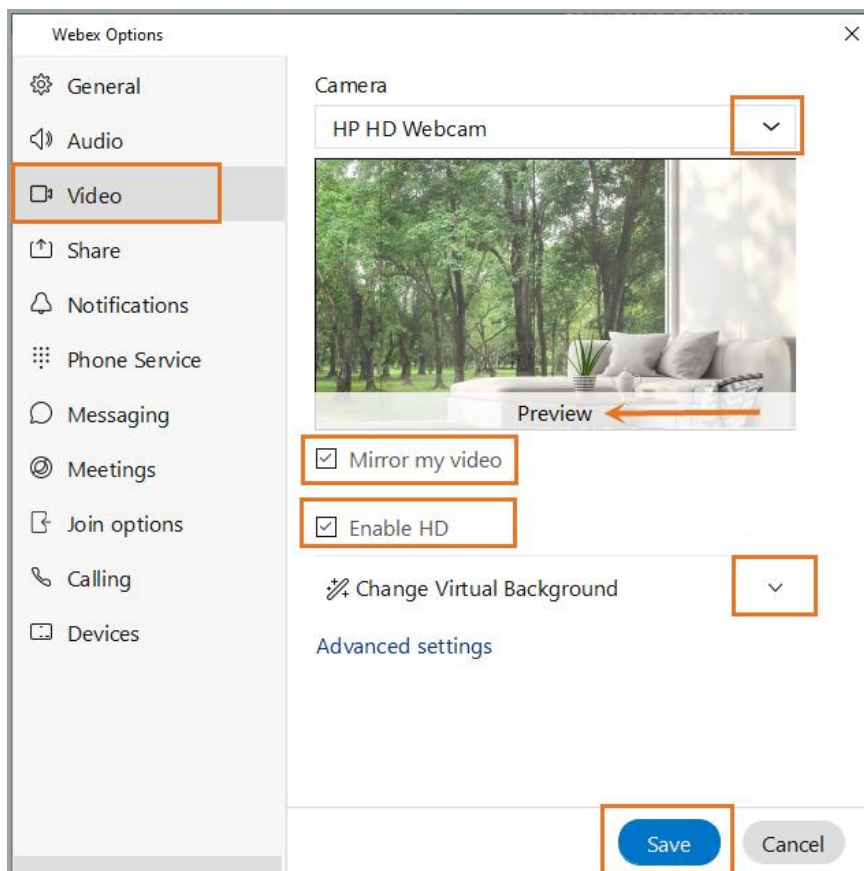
Webex Options

General
Audio
Video
Share
Notifications
Phone Service
Messaging
Meetings
Join options
Calling
Devices

Camera
HP HD Webcam
Preview
Mirror my video
Enable HD
Change Virtual Background
Advanced settings

Save
Cancel